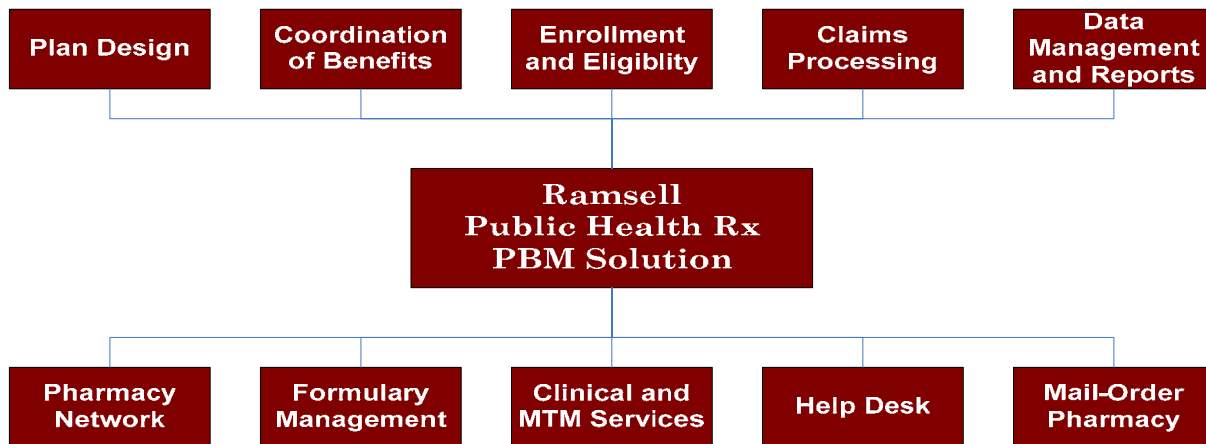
Plan Design

Coordination of Benefits

Enrollment and Eligiblity

Claims Processing

Data Management and Reports

Ramsell Public Health Rx PBM Solution

Pharmacy Network

Formulary Management

Clinical and MTM Services

Help Desk

Mail-Order Pharmacy